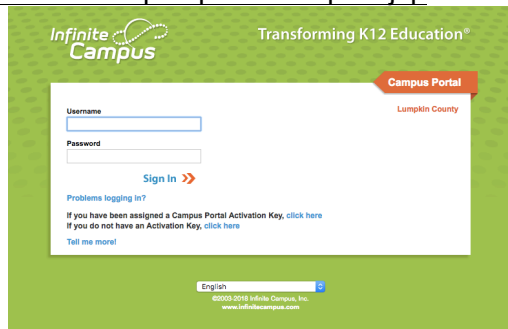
Infinite Campus

Transforming K12 Education®

Campus Portal

Lumpkin County

Username

Password

Sign In »

Problems logging in?

If you have been assigned a Campus Portal Activation Key, click here

If you do not have an Activation Key, click here

Tell me more!

English

©2003-2018 Infinite Campus, Inc.
www.infinitecampus.com